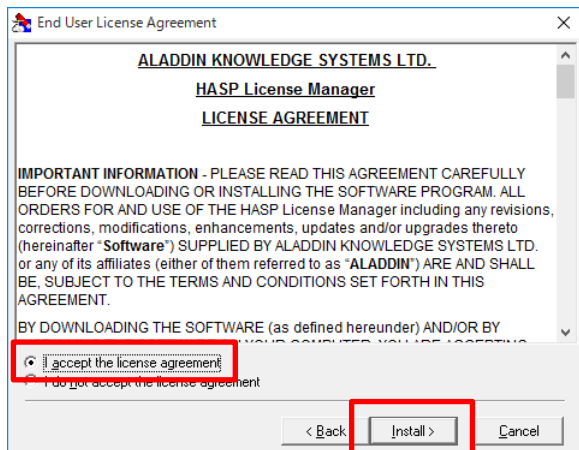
End User License Agreement

ALADDIN KNOWLEDGE SYSTEMS LTD.

HASP License Manager

LICENSE AGREEMENT

IMPORTANT INFORMATION - PLEASE READ THIS AGREEMENT CAREFULLY BEFORE DOWNLOADING OR INSTALLING THE SOFTWARE PROGRAM. ALL ORDERS FOR AND USE OF THE HASP License Manager including any revisions, corrections, modifications, enhancements, updates and/or upgrades thereto (hereinafter "Software") SUPPLIED BY ALADDIN KNOWLEDGE SYSTEMS LTD. or any of its affiliates (either of them referred to as "ALADDIN") ARE AND SHALL BE, SUBJECT TO THE TERMS AND CONDITIONS SET FORTH IN THIS AGREEMENT.

BY DOWNLOADING THE SOFTWARE (as defined hereunder) AND/OR BY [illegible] YOUR COMPUTER, YOU ARE ACCEPTING

I accept the license agreement

I do not accept the license agreement

< Back

Install >

Cancel